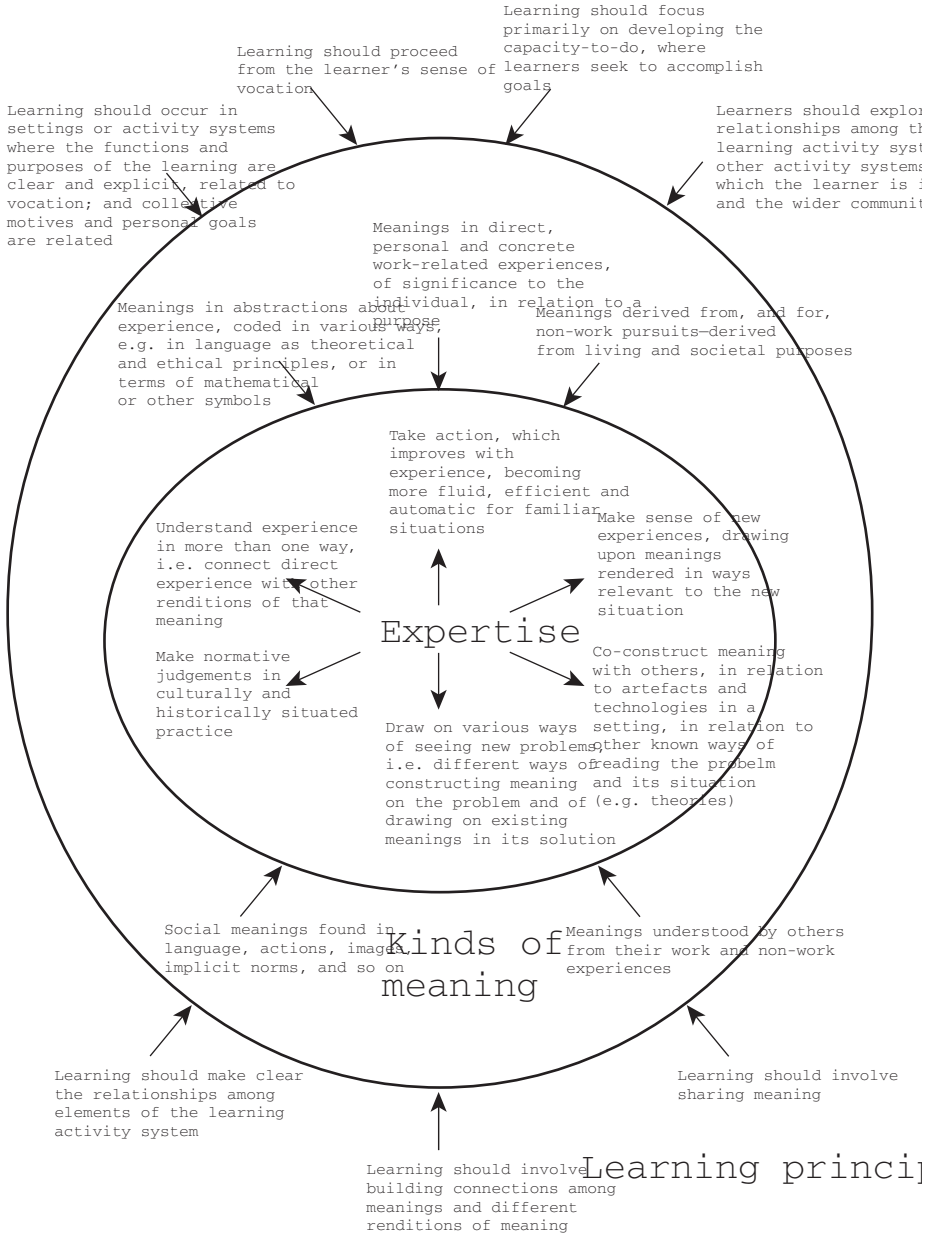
Learning should focus primarily on developing the capacity-to-do, where learners seek to accomplish goals

Learning should proceed from the learner's sense of vocation

Learning should occur in settings or activity systems where the functions and purposes of the learning are clear and explicit, related to vocation; and collective motives and personal goals are related

Learners should explor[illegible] relationships among th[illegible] learning activity syst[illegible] other activity systems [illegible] which the learner is i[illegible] and the wider communit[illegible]

Meanings in direct, personal and concrete work-related experiences, of significance to the individual, in relation to a purpose

Meanings in abstractions about experience, coded in various ways, e.g. in language as theoretical and ethical principles, or in terms of mathematical or other symbols

Meanings derived from, and for, non-work pursuits—derived from living and societal purposes

Take action, which improves with experience, becoming more fluid, efficient and automatic for familiar situations

Understand experience in more than one way, i.e. connect direct experience with other renditions of that meaning

Make sense of new experiences, drawing upon meanings rendered in ways relevant to the new situation

Expertise

Make normative judgements in culturally and historically situated practice

Co-construct meaning with others, in relation to artefacts and technologies in a setting, in relation to other known ways of reading the probelm and its situation (e.g. theories)

Draw on various ways of seeing new problems, i.e. different ways of constructing meaning on the problem and of drawing on existing meanings in its solution

Social meanings found in language, actions, images, implicit norms, and so on

Kinds of meaning

Meanings understood by others from their work and non-work experiences

Learning should make clear the relationships among elements of the learning activity system

Learning should involve sharing meaning

Learning should involve building connections among meanings and different renditions of meaning

Learning princi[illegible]